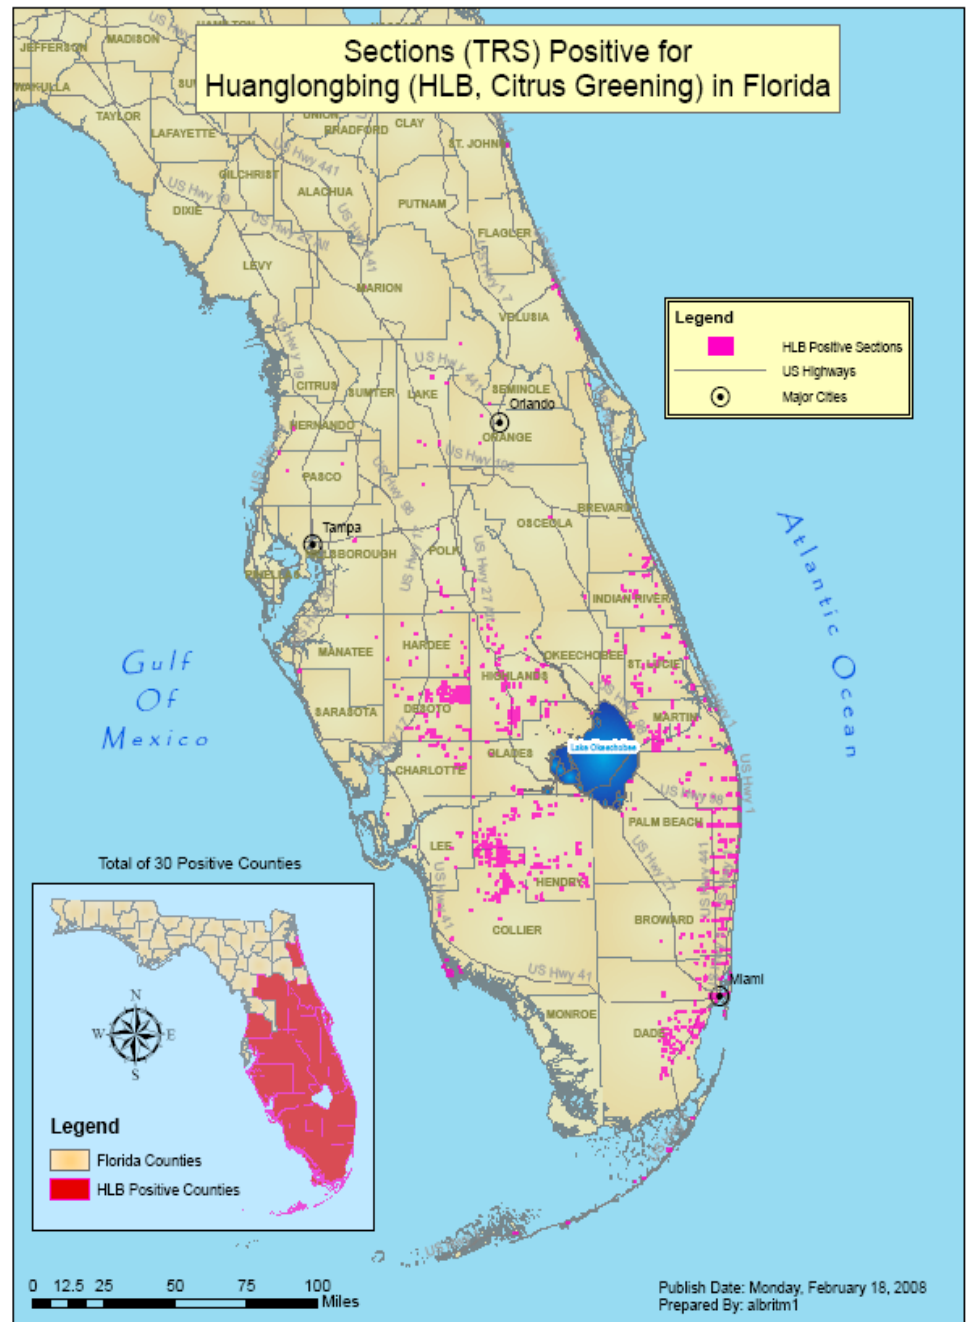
Sections (TRS) Positive for Huanglongbing (HLB, Citrus Greening) in Florida

Legend
HLB Positive Sections
US Highways
Major Cities

JEFFERSON
MADISON
WAKULLA
TAYLOR
LAFAYETTE
UNION
BRADFORD
CLAY
ST. JOHNS
GILCHRIST
DIXIE
ALACHUA
PUTNAM
FLAGLER
LEVY
MARION
VOLUSIA
CITRUS
SUMTER
LAKE
SEMINOLE
Orlando
ORANGE
HERNANDO
PASCO
Tampa
HILLSBOROUGH
PINELLAS
POLK
OSCEOLA
BREVARD
INDIAN RIVER
MANATEE
HARDEE
HIGHLANDS
OKEECHOBEE
ST. LUCIE
SARASOTA
DESOTO
MARTIN
Lake Okeechobee
GLADES
CHARLOTTE
PALM BEACH
LEE
HENDRY
COLLIER
BROWARD
Miami
MONROE
DADE

US Hwy 441
US Hwy 19
US Hwy 27
US Hwy 17
US Hwy 41
US Hwy 301
US Hwy 192
US Hwy 98
US Hwy 1

Gulf Of Mexico
Atlantic Ocean

Total of 30 Positive Counties
N
W
E
S
Legend
Florida Counties
HLB Positive Counties

0 12.5 25 50 75 100
Miles

Publish Date: Monday, February 18, 2008
Prepared By: albritm1